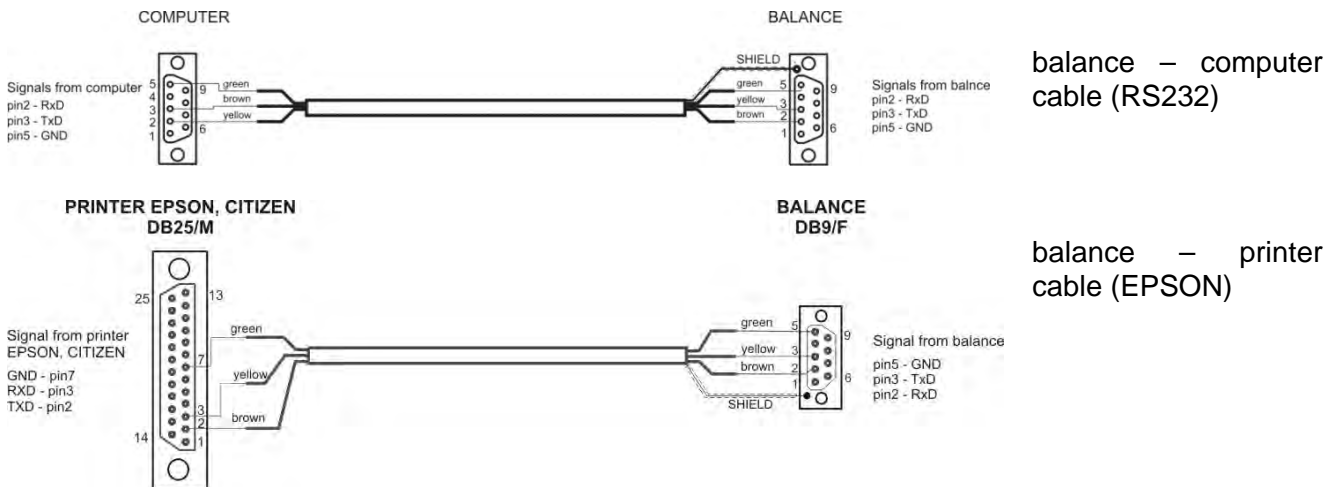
COMPUTER

BALANCE

Signals from computer
pin2 - RxD
pin3 - TxD
pin5 - GND

5 4 3 2 1 9 6

green
brown
yellow

SHIELD
green
yellow
brown

5 3 2 1 9 6

Signals from balnce
pin2 - RxD
pin3 - TxD
pin5 - GND

balance – computer cable (RS232)

PRINTER EPSON, CITIZEN
DB25/M

BALANCE
DB9/F

25 13

Signal from printer
EPSON, CITIZEN

GND - pin7
RXD - pin3
TXD - pin2

14 7 3 2 1

green
yellow
brown

green
yellow
brown

5 3 2 1 9 6

SHIELD

Signal from balance

pin5 - GND
pin3 - TxD
pin2 - RxD

balance – printer cable (EPSON)